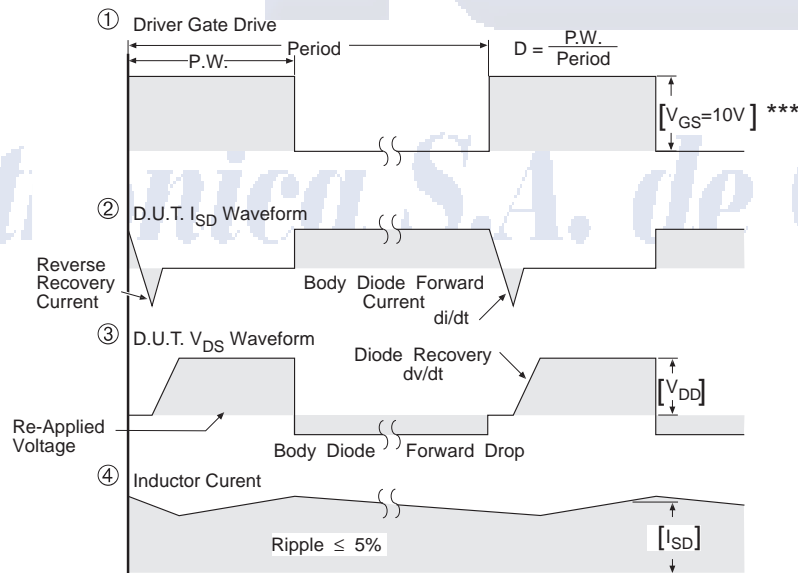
① Driver Gate Drive

P.W.

Period

$D = \frac{P.W.}{Period}$

$[V_{GS}=10V]$ ***

hnica S.A. de

② D.U.T. $I_{SD}$ Waveform

Reverse Recovery Current

Body Diode Forward Current

di/dt

③ D.U.T. $V_{DS}$ Waveform

Diode Recovery dv/dt

$[V_{DD}]$

Re-Applied Voltage

Body Diode Forward Drop

④ Inductor Curent

Ripple $\leq$ 5%

$[I_{SD}]$